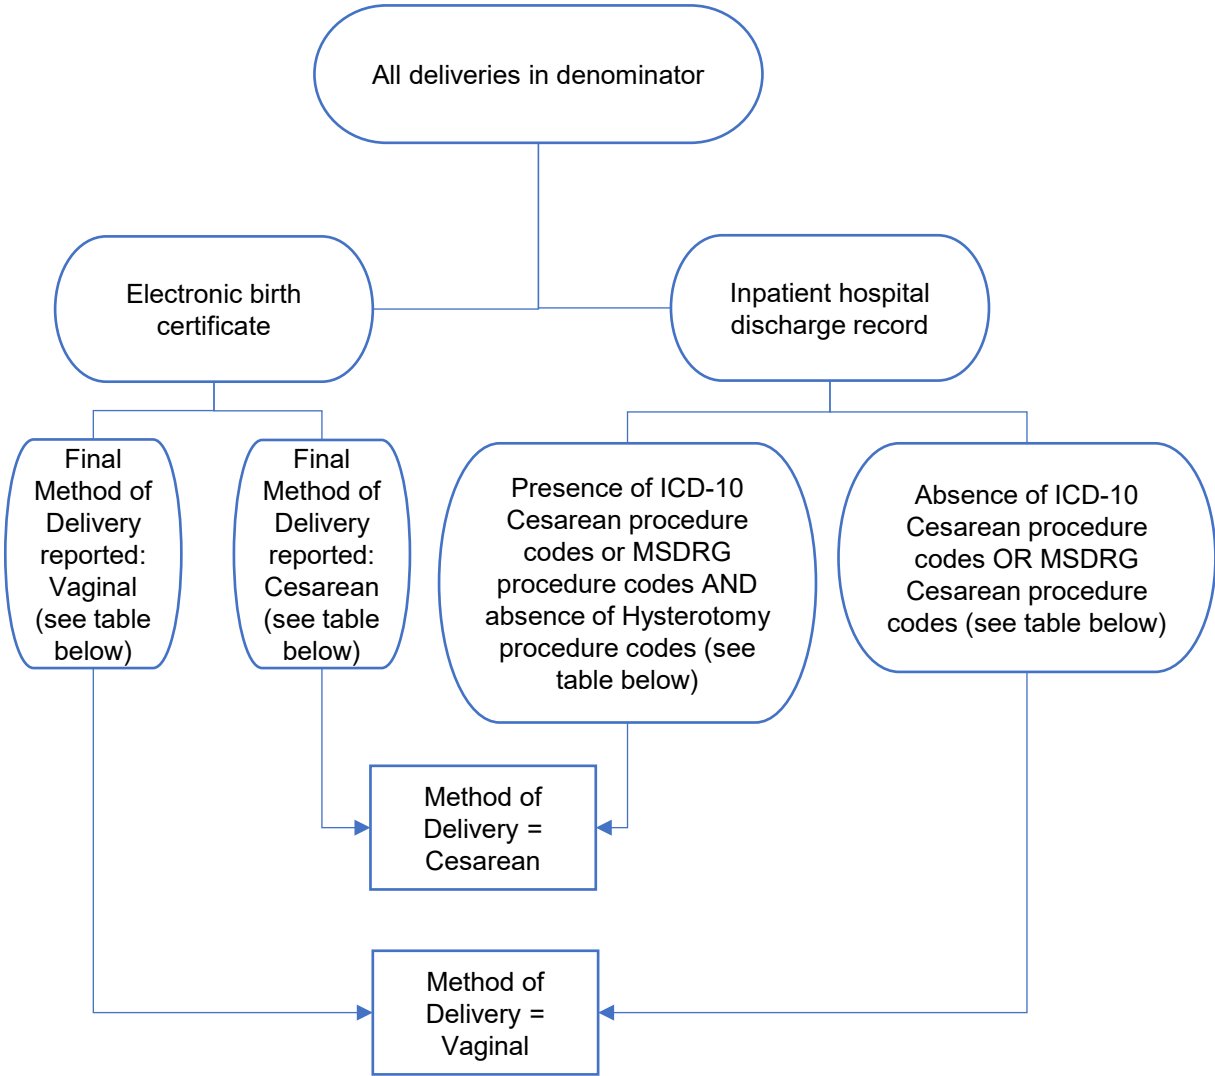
All deliveries in denominator

Electronic birth certificate

Inpatient hospital discharge record

Final Method of Delivery reported: Vaginal (see table below)

Final Method of Delivery reported: Cesarean (see table below)

Presence of ICD-10 Cesarean procedure codes or MSDRG procedure codes AND absence of Hysterotomy procedure codes (see table below)

Absence of ICD-10 Cesarean procedure codes OR MSDRG Cesarean procedure codes (see table below)

Method of Delivery = Cesarean

Method of Delivery = Vaginal